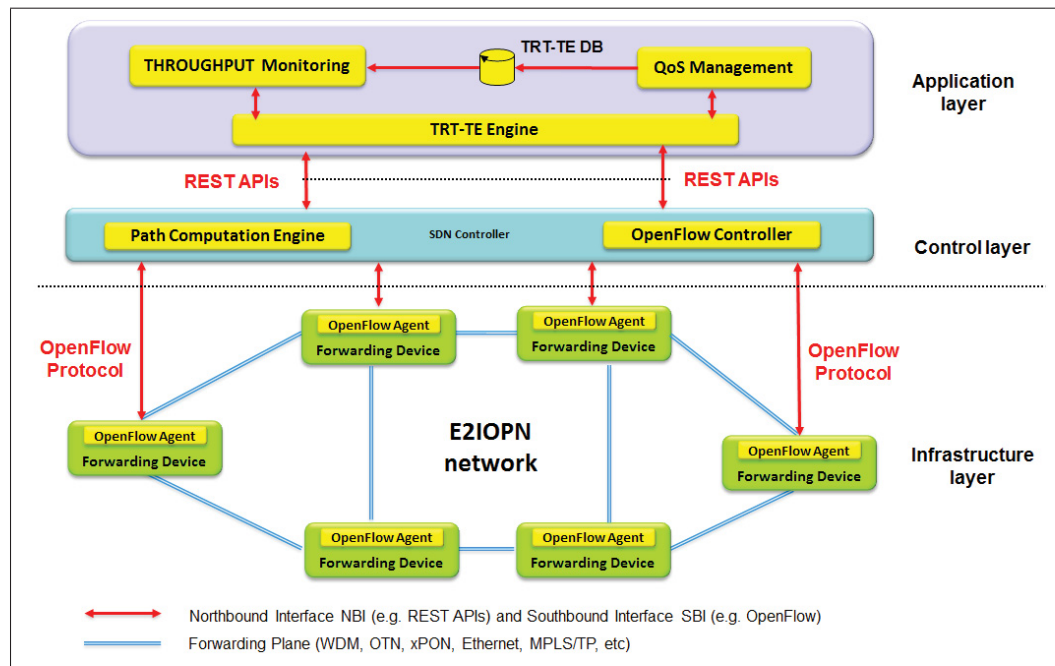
TRT-TE DB

THROUGHPUT Monitoring

QoS Management

Application layer

TRT-TE Engine

REST APIs

REST APIs

Path Computation Engine

SDN Controller

OpenFlow Controller

Control layer

OpenFlow Agent
Forwarding Device

OpenFlow Agent
Forwarding Device

OpenFlow Protocol

OpenFlow Protocol

OpenFlow Agent
Forwarding Device

E2IOPN network

OpenFlow Agent
Forwarding Device

Infrastructure layer

OpenFlow Agent
Forwarding Device

OpenFlow Agent
Forwarding Device

Northbound Interface NBI (e.g. REST APIs) and Southbound Interface SBI (e.g. OpenFlow)

Forwarding Plane (WDM, OTN, xPON, Ethernet, MPLS/TP, etc)